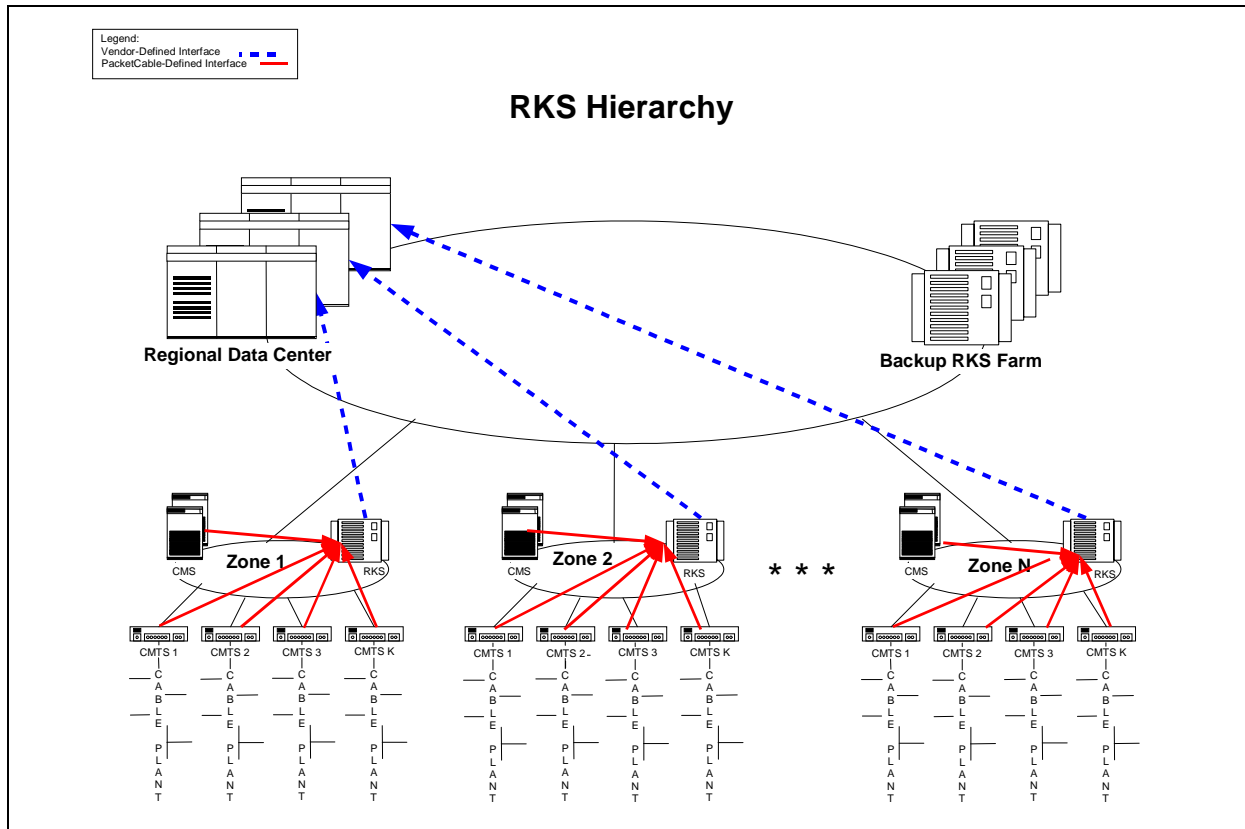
Legend:
Vendor-Defined Interface
PacketCable-Defined Interface

RKS Hierarchy

Regional Data Center

Backup RKS Farm

CMS
Zone 1
RKS

CMS
Zone 2
RKS

* * *

CMS
Zone N
RKS

CMTS 1
CMTS 2
CMTS 3
CMTS K

CMTS 1
CMTS 2
CMTS 3
CMTS K

CMTS 1
CMTS 2
CMTS 3
CMTS K

CABLE PLANT
CABLE PLANT
CABLE PLANT
CABLE PLANT

CABLE PLANT
CABLE PLANT
CABLE PLANT
CABLE PLANT

CABLE PLANT
CABLE PLANT
CABLE PLANT
CABLE PLANT